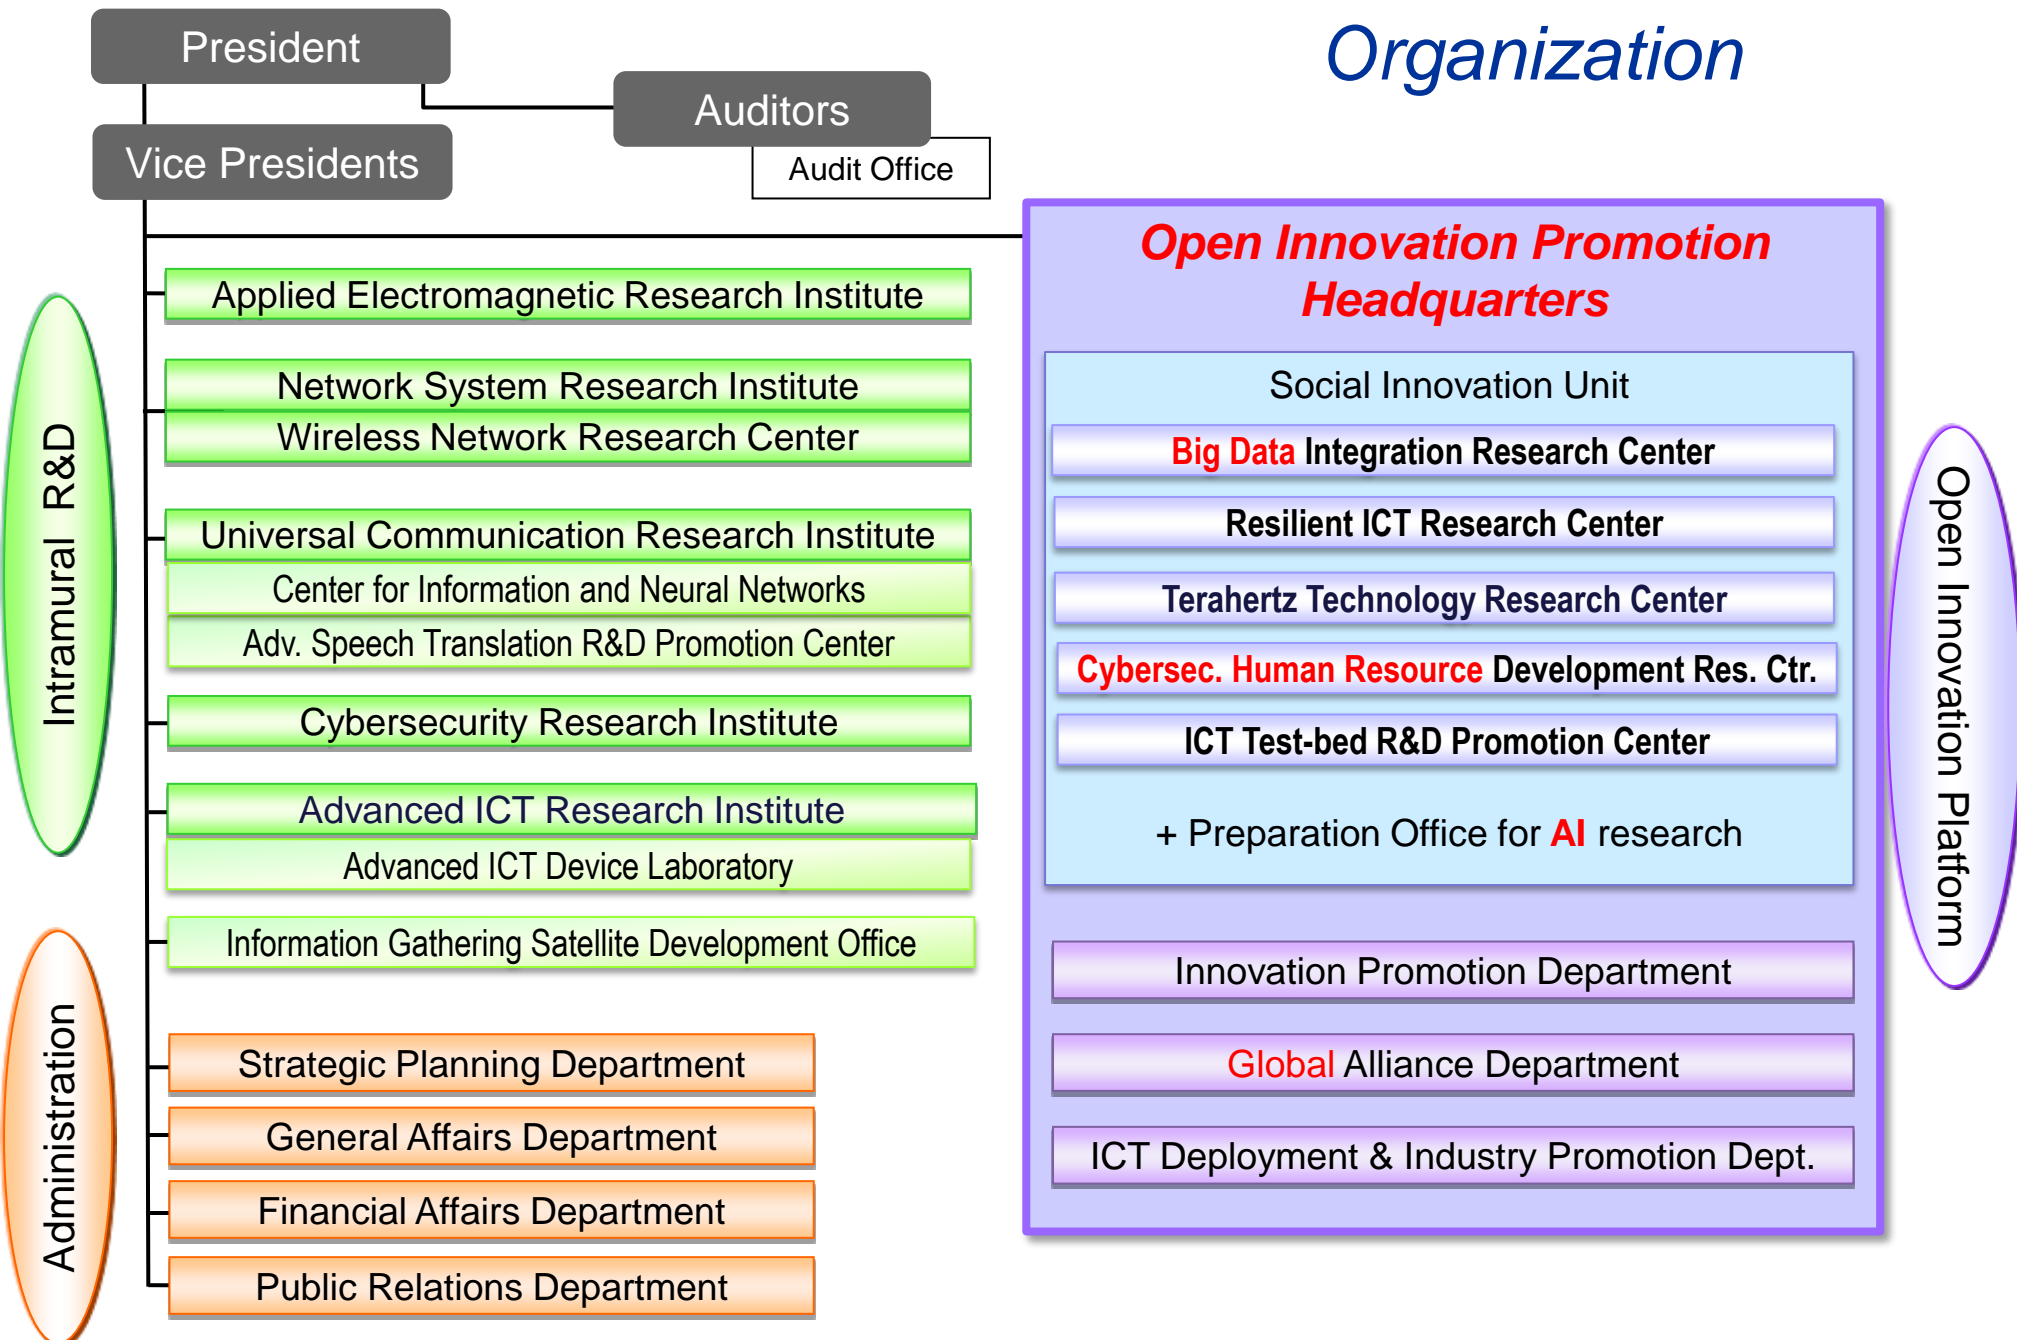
Organization

President

Auditors

Audit Office

Vice Presidents

Intramural R&D

Applied Electromagnetic Research Institute

Network System Research Institute

Wireless Network Research Center

Universal Communication Research Institute

Center for Information and Neural Networks

Adv. Speech Translation R&D Promotion Center

Cybersecurity Research Institute

Advanced ICT Research Institute

Advanced ICT Device Laboratory

Information Gathering Satellite Development Office

Administration

Strategic Planning Department

General Affairs Department

Financial Affairs Department

Public Relations Department

Open Innovation Promotion Headquarters

Social Innovation Unit

Big Data Integration Research Center

Resilient ICT Research Center

Terahertz Technology Research Center

Cybersec. Human Resource Development Res. Ctr.

ICT Test-bed R&D Promotion Center

+ Preparation Office for AI research

Innovation Promotion Department

Global Alliance Department

ICT Deployment & Industry Promotion Dept.

Open Innovation Platform